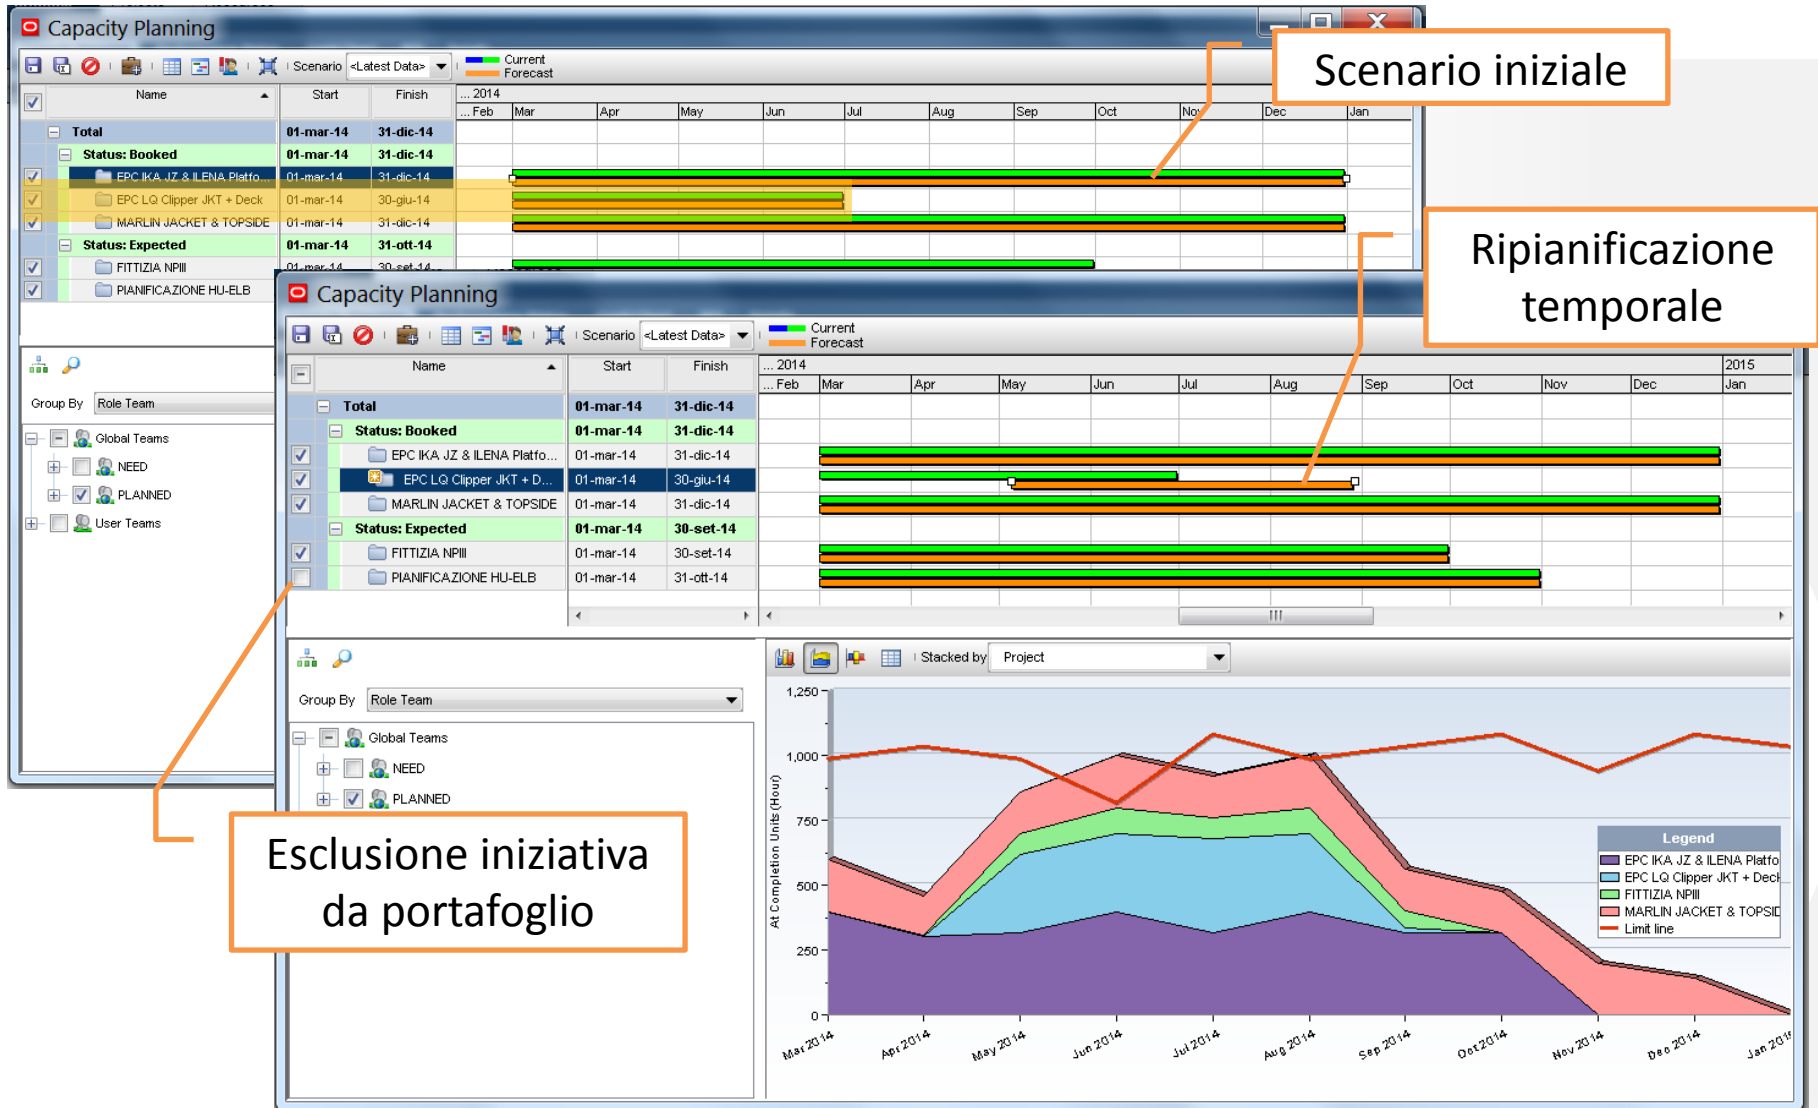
Capacity Planning

Scenario <Latest Data> Current Forecast

| Name | Start | Finish |
|---|---|---|
| Total | 01-mar-14 | 31-dic-14 |
| Status: Booked | 01-mar-14 | 31-dic-14 |
| EPC IKA JZ & ILENA Platfo... | 01-mar-14 | 31-dic-14 |
| EPC LQ Clipper JKT + Deck | 01-mar-14 | 30-giu-14 |
| MARLIN JACKET & TOPSIDE | 01-mar-14 | 31-dic-14 |
| Status: Expected | 01-mar-14 | 31-ott-14 |
| FITTIZIA NPIII | 01-mar-14 | 30-set-14 |
| PIANIFICAZIONE HU-ELB | | |

... 2014 ... Feb Mar Apr May Jun Jul Aug Sep Oct Nov Dec Jan

Group By Role Team

Global Teams
NEED
PLANNED
User Teams

Scenario iniziale

Ripianificazione temporale

Capacity Planning

Scenario <Latest Data> Current Forecast

| Name | Start | Finish |
|---|---|---|
| Total | 01-mar-14 | 31-dic-14 |
| Status: Booked | 01-mar-14 | 31-dic-14 |
| EPC IKA JZ & ILENA Platfo... | 01-mar-14 | 31-dic-14 |
| EPC LQ Clipper JKT + D... | 01-mar-14 | 30-giu-14 |
| MARLIN JACKET & TOPSIDE | 01-mar-14 | 31-dic-14 |
| Status: Expected | 01-mar-14 | 30-set-14 |
| FITTIZIA NPIII | 01-mar-14 | 30-set-14 |
| PIANIFICAZIONE HU-ELB | 01-mar-14 | 31-ott-14 |

... 2014 2015 ... Feb Mar Apr May Jun Jul Aug Sep Oct Nov Dec Jan

Group By Role Team

Global Teams
NEED
PLANNED

Stacked by Project

1,250
1,000
750
500
250
0

At Completion Units (Hour)

Mar 2014 Apr 2014 May 2014 Jun 2014 Jul 2014 Aug 2014 Sep 2014 Oct 2014 Nov 2014 Dec 2014 Jan 2015

Legend
EPC IKA JZ & ILENA Platfo
EPC LQ Clipper JKT + Deck
FITTIZIA NPIII
MARLIN JACKET & TOPSIDE
Limit line

Esclusione iniziativa da portafoglio